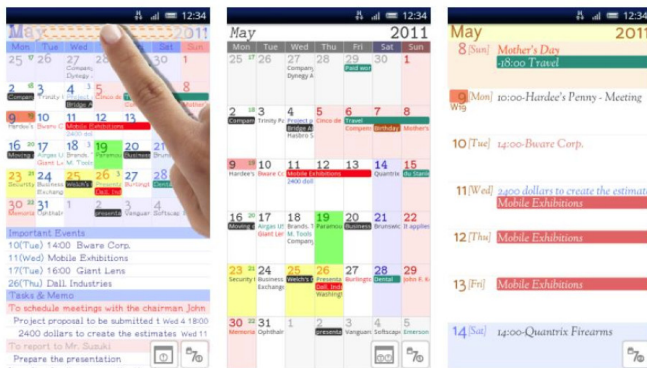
12:34
May 2011
Mon Tue Wed Thu Fri Sat Sun
25 26 27 28 29 30 1
Company Dynegy
2 3 4 5 6 7 8
Compan Trinity Bridge A Cinco de
9 10 11 12 13 14 15
Hardee's Bware C Mobile Exhibitions
16 17 18 19 20 21 22
Moving Airgas U Brands Paramou Business
23 24 25 26 27 28 29
Security Business Welch's Dell. Ind Burlingt
30 31 1 2 3 4 5
Memoria Ophthalm presenta Vanguar
Important Events
10(Tue) 14:00 Bware Corp.
11(Wed) Mobile Exhibitions
17(Tue) 16:00 Giant Lens
26(Thu) Dell. Industries
Tasks & Memo
To schedule meetings with the chairman John
Project proposal to be submitted 1 week 02
2400 dollars to create the estimates Wed 11
To report to Mr. Suzuki
Prepare the presentation

12:34
May 2011
Mon Tue Wed Thu Fri Sat Sun
25 26 27 28 29 30 1
Company Dynegy A Pool wor
2 3 4 5 6 7 8
Compan Trinity Pc Project p Bridge A Hasbro S Cinco de Travel Compan Birthday Mother's
9 10 11 12 13 14 15
Hardee's Bware C Mobile Exhibitions 2400 doll Quantrix Bu Starte
16 17 18 19 20 21 22
Moving Airgas U Giant Ler Brands, T M. Tools Company Paramou Business Brunswic D applic
23 24 25 26 27 28 29
Security Business Exchange Welch's Presenta Dell. Ind Washing Burlingt Dental Ja-Ja K
30 31 1 2 3 4 5
Memoria Ophthalm presenta Vanguar Softscap Emerson

12:34
May 2011
8 [Sun] Mother's Day
-18:00 Travel
9 [Mon] 10:00-Hardee's Penny - Meeting
Wig
10 [Tue] 14:00-Bware Corp.
11 [Wed] 2400 dollars to create the estimate
Mobile Exhibitions
12 [Thu] Mobile Exhibitions
13 [Fri] Mobile Exhibitions
14 [Sat] 14:00-Quantrix Firearms